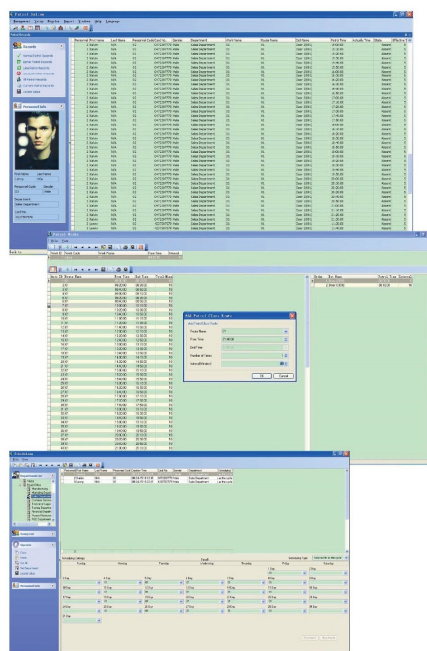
Patrol Online

Management Setup Register Report System Help Language

Records

Personnel Info

First Name
Last Name
Calling
Personnel Code
Gender
Department
Personnel Job
Card No.

| Personnel First Name | Last Name | Personnel Code/Card No. | Gender | Department | Shift Name | Route Name | Unit Name | Patrol Time | Actually Time | State |
|---|---|---|---|---|---|---|---|---|---|---|
| J. Salome | N/A | 02 | Male | Sales Department | 01 | 01 | Gate (001) | | | Absent |

Patrol Shifts

Add Patrol Place Names

Place Name
Place Time
End Time
Number of Times
Interval(Minute)

OK
Cancel

Attendance

Personnel First Name
Last Name
Personnel Code/Card No.
Gender
Department

Sunday
Monday
Tuesday
Wednesday
Thursday
Friday
Saturday

Previous
Next